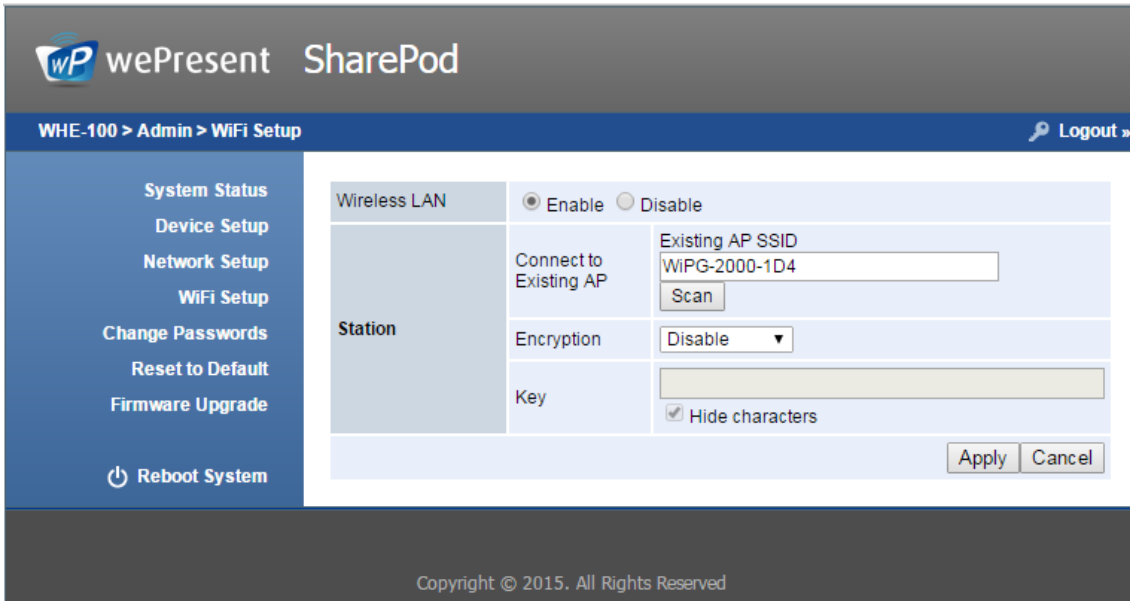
wP wePresent SharePod

WHE-100 > Admin > WiFi Setup

Logout »

System Status
Device Setup
Network Setup
WiFi Setup
Change Passwords
Reset to Default
Firmware Upgrade

Reboot System

| Wireless LAN | Enable Disable | |
|---|---|---|
| Station | Connect to Existing AP | Existing AP SSID WiPG-2000-1D4 Scan |
| | Encryption | Disable |
| | Key | Hide characters |

Apply Cancel

Copyright © 2015. All Rights Reserved